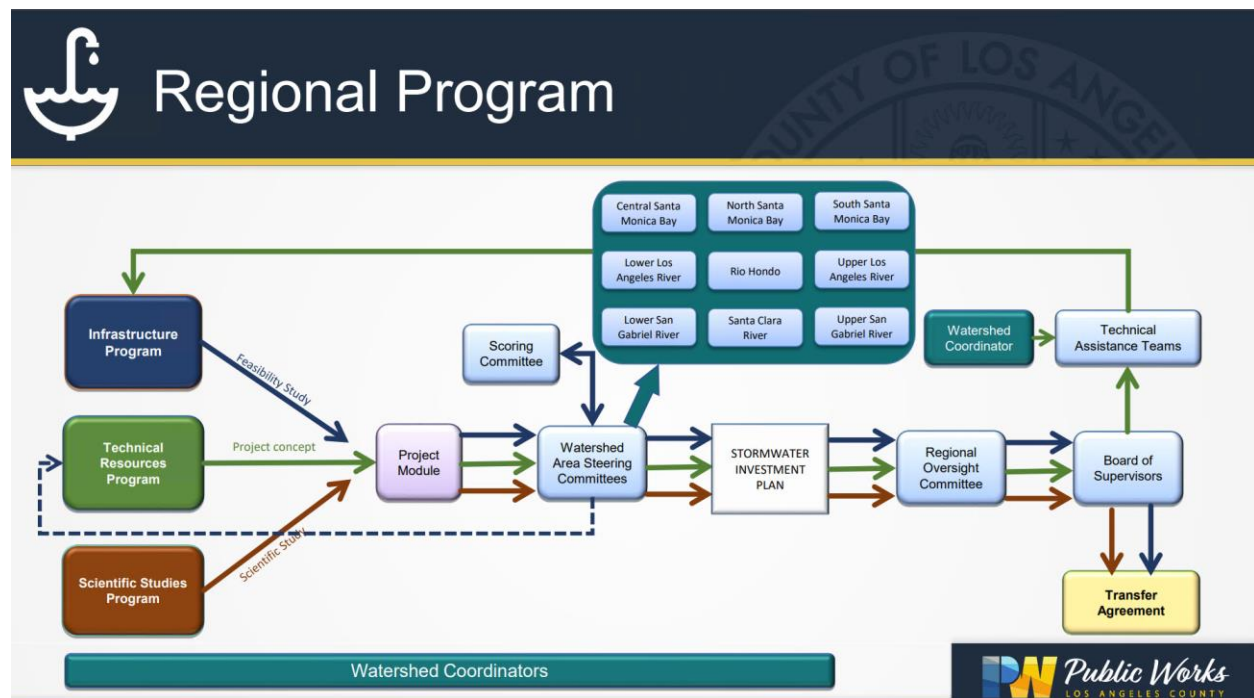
Regional Program

COUNTY OF LOS ANGELES

Central Santa Monica Bay
North Santa Monica Bay
South Santa Monica Bay
Lower Los Angeles River
Rio Hondo
Upper Los Angeles River
Lower San Gabriel River
Santa Clara River
Upper San Gabriel River

Infrastructure Program

Feasibility Study

Technical Resources Program

Project concept

Scientific Studies Program

Scientific Study

Project Module

Scoring Committee

Watershed Area Steering Committees

STORMWATER INVESTMENT PLAN

Regional Oversight Committee

Watershed Coordinator

Technical Assistance Teams

Board of Supervisors

Transfer Agreement

Watershed Coordinators

PW Public Works LOS ANGELES COUNTY